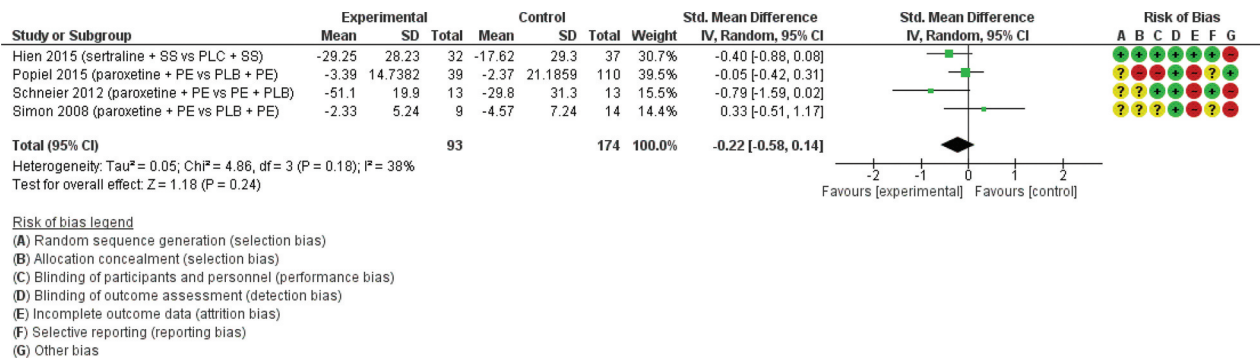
| Study or Subgroup | Experimental Mean | Experimental SD | Experimental Total | Control Mean | Control SD | Control Total | Weight | Std. Mean Difference IV, Random, 95% CI | Risk of Bias A B C D E F G |
|---|---|---|---|---|---|---|---|---|---|
| Hien 2015 (sertraline + SS vs PLC + SS) | -29.25 | 28.23 | 32 | -17.62 | 29.3 | 37 | 30.7% | -0.40 [-0.88, 0.08] | + + + + + + − |
| Popiel 2015 (paroxetine + PE vs PLB + PE) | -3.39 | 14.7382 | 39 | -2.37 | 21.1859 | 110 | 39.5% | -0.05 [-0.42, 0.31] | ? − − + − ? + |
| Schneier 2012 (paroxetine + PE vs PE + PLB) | -51.1 | 19.9 | 13 | -29.8 | 31.3 | 13 | 15.5% | -0.79 [-1.59, 0.02] | ? ? + + − + − |
| Simon 2008 (paroxetine + PE vs PLB + PE) | -2.33 | 5.24 | 9 | -4.57 | 7.24 | 14 | 14.4% | 0.33 [-0.51, 1.17] | ? ? ? + − ? − |
| **Total (95% CI)** | | | 93 | | | 174 | 100.0% | -0.22 [-0.58, 0.14] | |

Heterogeneity: Tau² = 0.05; Chi² = 4.86, df = 3 (P = 0.18); I² = 38%
Test for overall effect: Z = 1.18 (P = 0.24)

Std. Mean Difference
IV, Random, 95% CI
-2 -1 0 1 2
Favours [experimental] Favours [control]

Risk of bias legend
(A) Random sequence generation (selection bias)
(B) Allocation concealment (selection bias)
(C) Blinding of participants and personnel (performance bias)
(D) Blinding of outcome assessment (detection bias)
(E) Incomplete outcome data (attrition bias)
(F) Selective reporting (reporting bias)
(G) Other bias